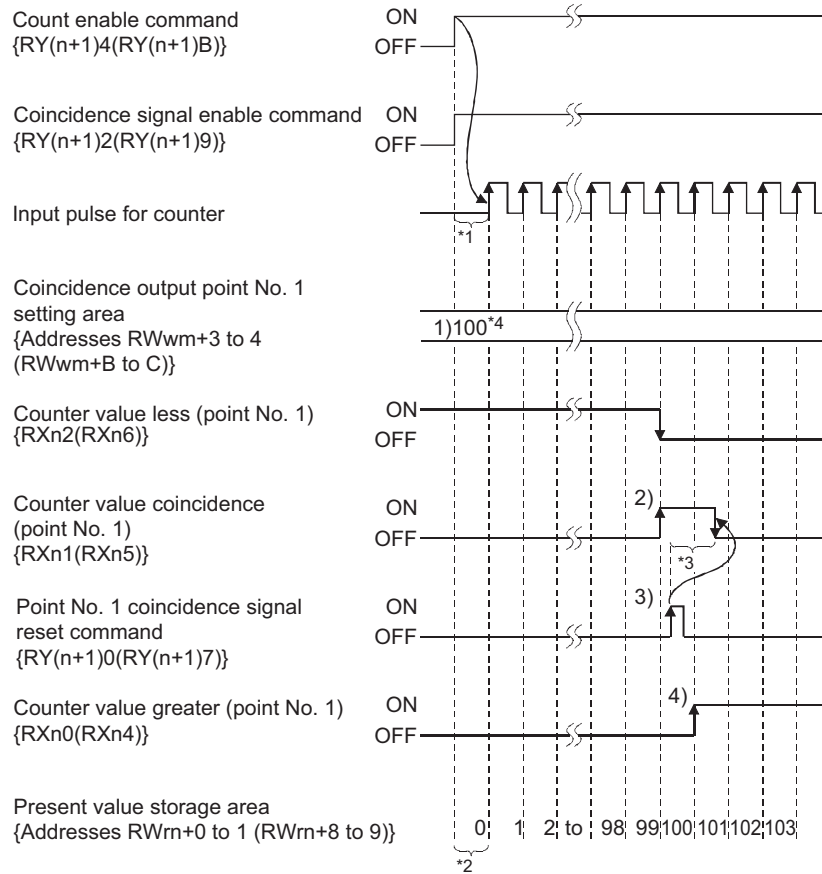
Count enable command
{RY(n+1)4(RY(n+1)B)}

ON
OFF

Coincidence signal enable command
{RY(n+1)2(RY(n+1)9)}

ON
OFF

Input pulse for counter

*1

Coincidence output point No. 1 setting area
{Addresses RWwm+3 to 4 (RWwm+B to C)}

1)100$^{*4}$

Counter value less (point No. 1)
{RXn2(RXn6)}

ON
OFF

Counter value coincidence (point No. 1)
{RXn1(RXn5)}

ON
OFF

2)

*3

Point No. 1 coincidence signal reset command
{RY(n+1)0(RY(n+1)7)}

ON
OFF

3)

Counter value greater (point No. 1)
{RXn0(RXn4)}

ON
OFF

4)

Present value storage area
{Addresses RWrn+0 to 1 (RWrn+8 to 9)}

0 1 2 to 98 99 100 101 102 103

*2